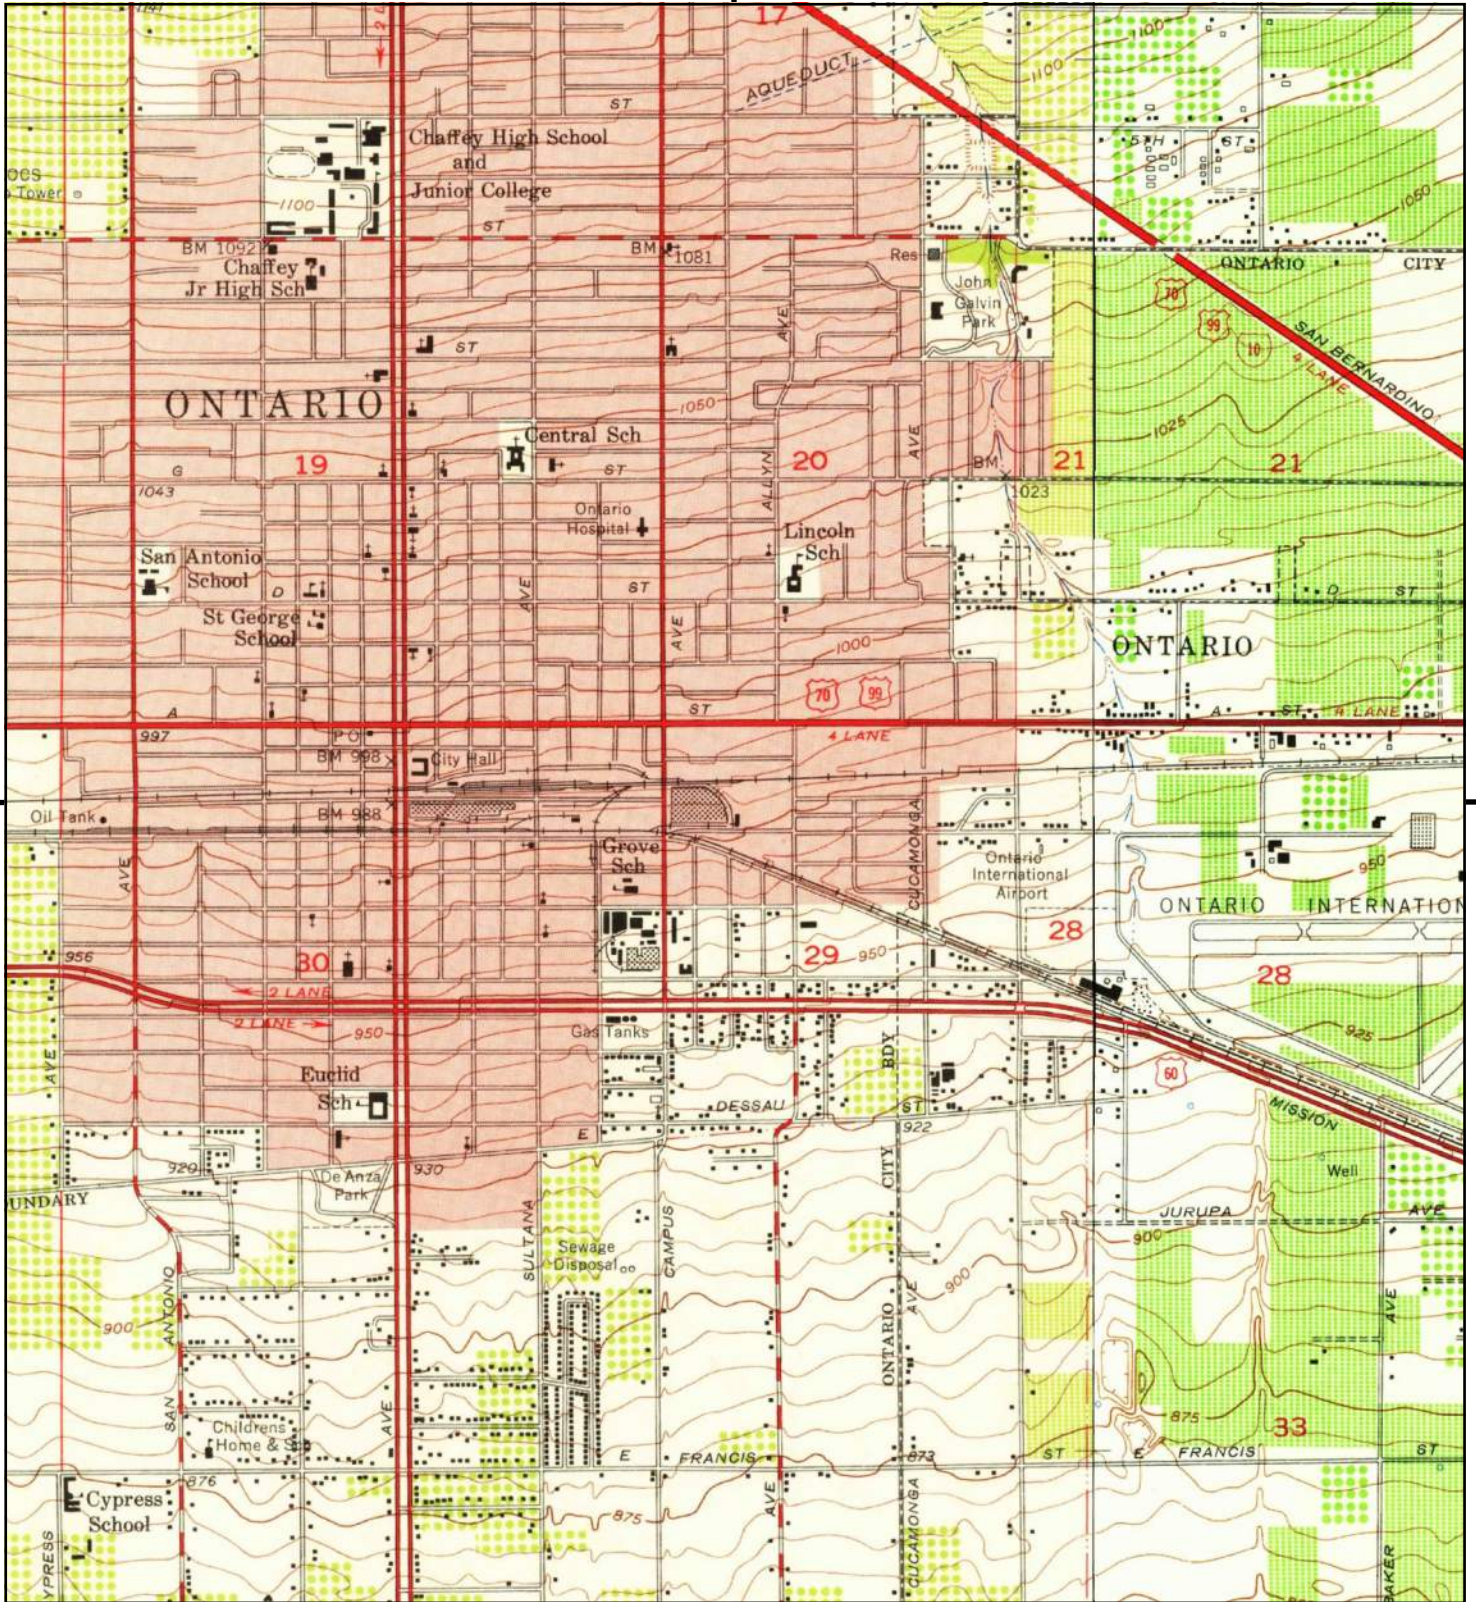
17
AQUEDUCT
ST
1100
1050
Chaffey High School and Junior College
OCS Tower
1100
ST
BM 1092
BM 1081
Res
ONTARIO CITY
Chaffey Jr High Sch
John Galvin Park
70
99
10
SAN BERNARDINO
4 LANE
ST
AVE
ONTARIO
1050
Central Sch
19
20
21
21
1025
G
ST
ALLYN
AVE
BM 1023
1043
Ontario Hospital
Lincoln Sch
San Antonio School
D
ST
D ST
St George School
AVE
AVE
1000
ONTARIO
70
99
A
ST
A ST
4 LANE
997
PO
BM 998
City Hall
4 LANE
Oil Tank
BM 988
CUCAMONGA
Grove Sch
Ontario International Airport
950
AVE
ONTARIO INTERNATION
28
956
30
29
950
28
2 LANE
2 LANE
950
Gas Tanks
925
AVE
Euclid Sch
BDY
60
DESSAU
ST
922
MISSION
E
920
930
CITY
Well
UNDARY
De Anza Park
SULTANA
CAMPUS
JURUPA
AVE
ANTONIO
Sewage Disposal
900
900
900
AVE
ONTARIO
AVE
SAN
AVE
875
33
Childrens Home & Sch
E
FRANCIS
873
ST
E
FRANCIS
ST
876
Cypress School
875
AVE
CUCAMONGA
BAKER
YPRESS